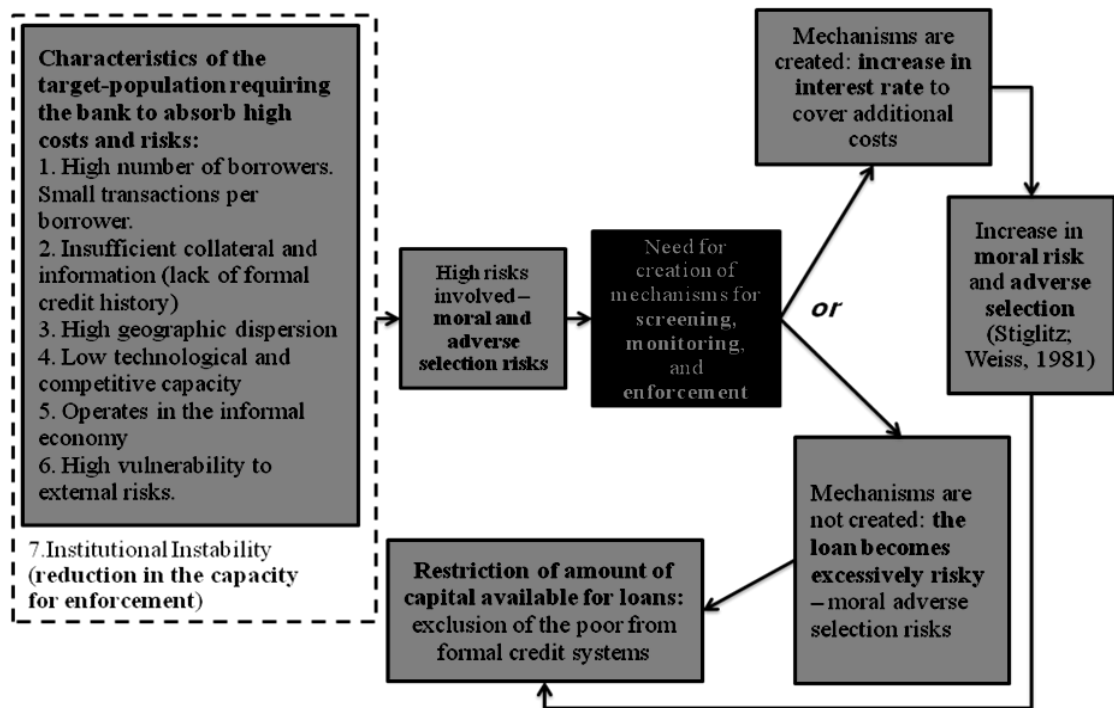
Characteristics of the target-population requiring the bank to absorb high costs and risks:
1. High number of borrowers. Small transactions per borrower.
2. Insufficient collateral and information (lack of formal credit history)
3. High geographic dispersion
4. Low technological and competitive capacity
5. Operates in the informal economy
6. High vulnerability to external risks.

7.Institutional Instability (reduction in the capacity for enforcement)

High risks involved – moral and adverse selection risks

Need for creation of mechanisms for screening, monitoring, and enforcement

or

Mechanisms are created: increase in interest rate to cover additional costs

Increase in moral risk and adverse selection (Stiglitz; Weiss, 1981)

Mechanisms are not created: the loan becomes excessively risky – moral adverse selection risks

Restriction of amount of capital available for loans: exclusion of the poor from formal credit systems